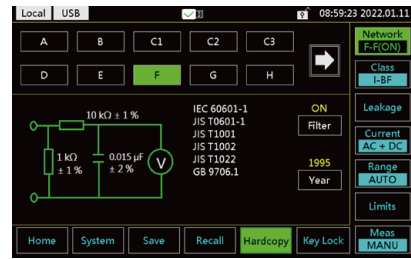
Local USB

08:59:23 2022.01.11

A B C1 C2 C3

D E F G H

Network
F-F(ON)

Class
I-BF

Leakage

Current
AC + DC

Range
AUTO

Limits

Meas
MANU

10 kΩ ± 1 %

1 kΩ
± 1 %

0.015 μF
± 2 %

V

IEC 60601-1
JIS T0601-1
JIS T1001
JIS T1002
JIS T1022
GB 9706.1

ON
Filter

1995
Year

Home System Save Recall Hardcopy Key Lock